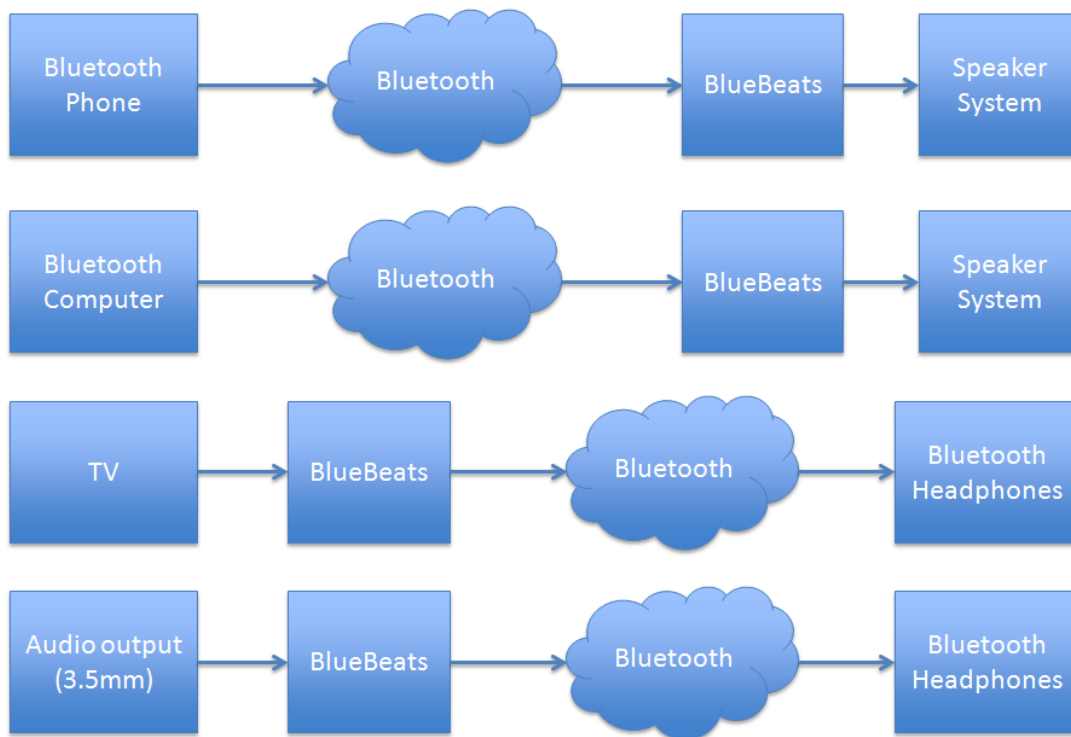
Bluetooth Phone

Bluetooth

BlueBeats

Speaker System

Bluetooth Computer

Bluetooth

BlueBeats

Speaker System

TV

BlueBeats

Bluetooth

Bluetooth Headphones

Audio output (3.5mm)

BlueBeats

Bluetooth

Bluetooth Headphones